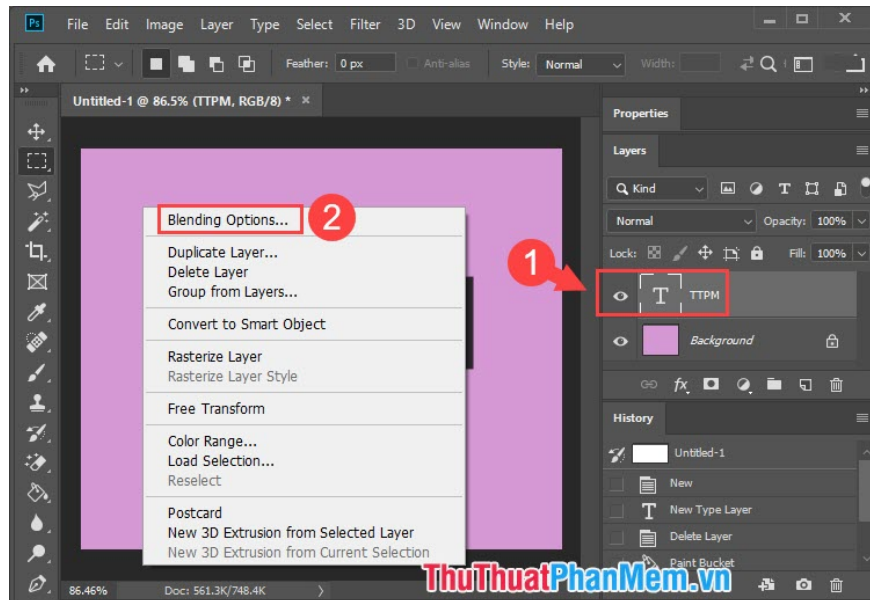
Ps File Edit Image Layer Type Select Filter 3D View Window Help

Feather: 0 px Anti-alias Style: Normal Width:

Untitled-1 @ 86.5% (TTPM, RGB/8) * ×

Blending Options... 2

Duplicate Layer...
Delete Layer
Group from Layers...

Convert to Smart Object

Rasterize Layer
Rasterize Layer Style

Free Transform

Color Range...
Load Selection...
Reselect

Postcard
New 3D Extrusion from Selected Layer
New 3D Extrusion from Current Selection

86.46% Doc: 561.3K/748.4K

Properties

Layers

Kind

Normal Opacity: 100%

Lock: Fill: 100%

1

T TTPM

Background

History

Untitled-1

New

New Type Layer

Delete Layer

Paint Bucket

ThuThuatPhanMem.vn